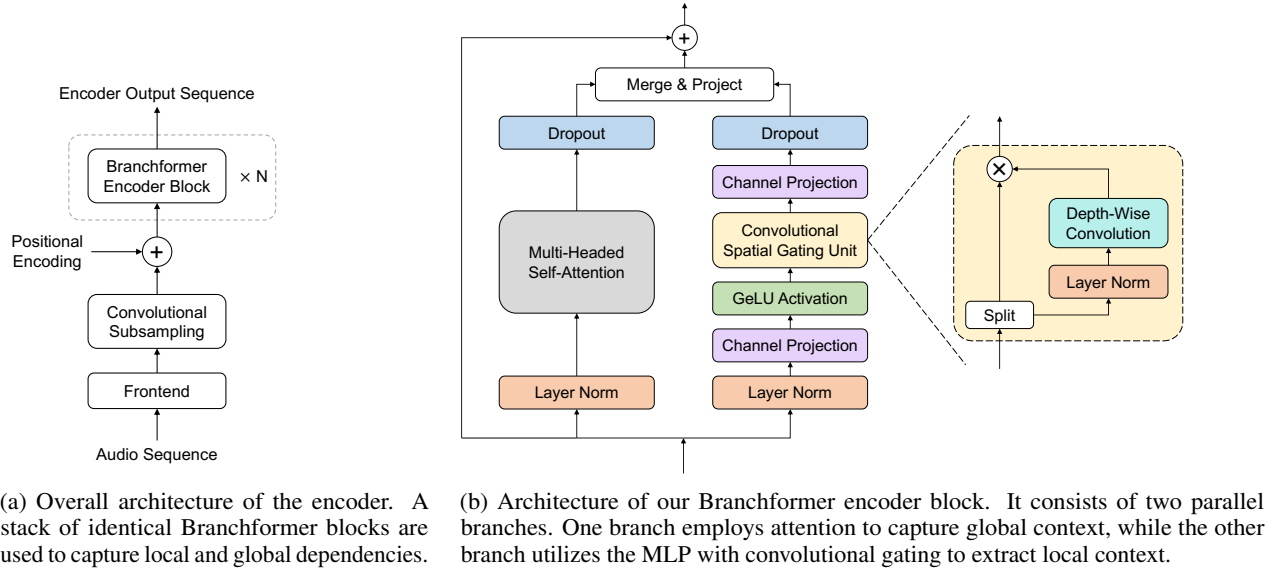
Encoder Output Sequence

Branchformer Encoder Block

× N

Positional Encoding

+

Convolutional Subsampling

Frontend

Audio Sequence

+

Merge & Project

Dropout

Dropout

Channel Projection

Multi-Headed Self-Attention

Convolutional Spatial Gating Unit

GeLU Activation

Channel Projection

Layer Norm

Layer Norm

×

Depth-Wise Convolution

Layer Norm

Split

(a) Overall architecture of the encoder. A stack of identical Branchformer blocks are used to capture local and global dependencies.

(b) Architecture of our Branchformer encoder block. It consists of two parallel branches. One branch employs attention to capture global context, while the other branch utilizes the MLP with convolutional gating to extract local context.